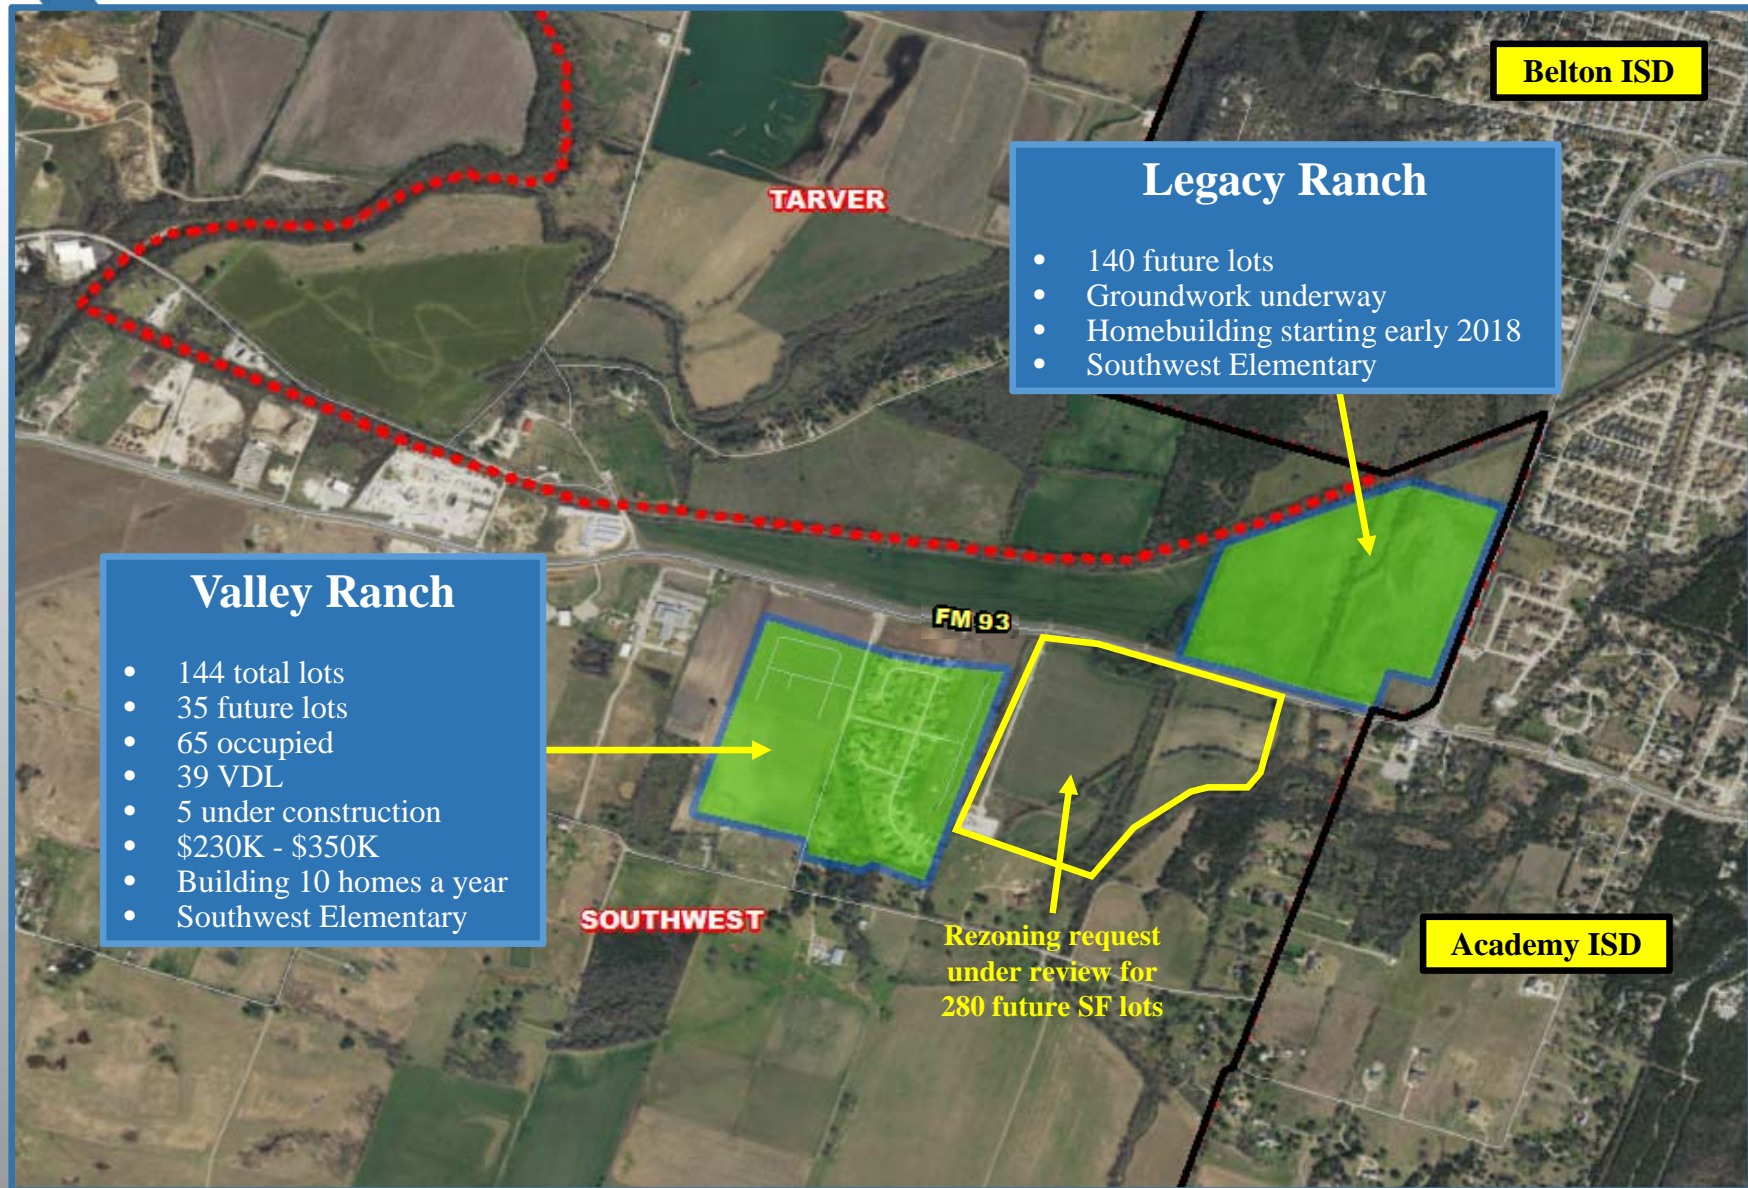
Belton ISD

Legacy Ranch

- 140 future lots
- Groundwork underway
- Homebuilding starting early 2018
- Southwest Elementary

TARVER

Valley Ranch

- 144 total lots
- 35 future lots
- 65 occupied
- 39 VDL
- 5 under construction
- \$230K - \$350K
- Building 10 homes a year
- Southwest Elementary

FM 93

SOUTHWEST

Rezoning request under review for 280 future SF lots

Academy ISD